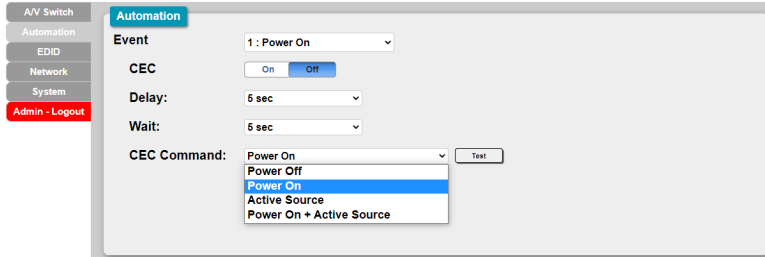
A/V Switch
Automation
EDID
Network
System
Admin - Logout

Automation

Event 1 : Power On

CEC On Off

Delay: 5 sec

Wait: 5 sec

CEC Command: Power On Test

Power Off
Power On
Active Source
Power On + Active Source